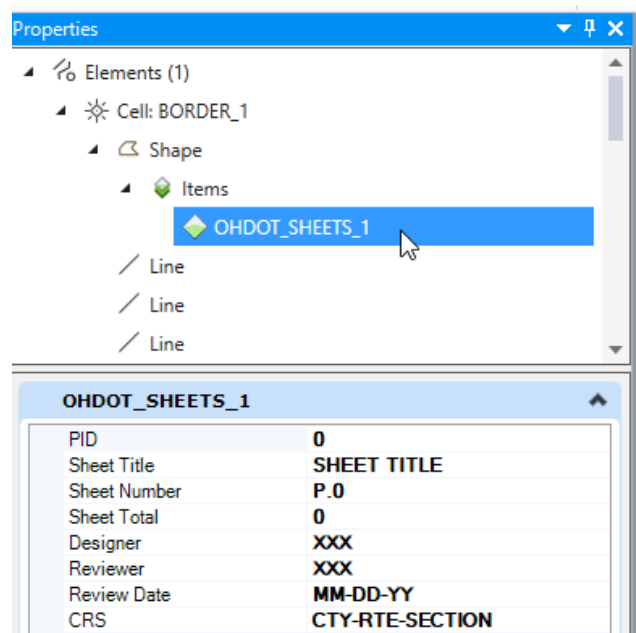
Properties

Elements (1)

Cell: BORDER_1

Shape

Items

OHDOT_SHEETS_1

Line

Line

Line

OHDOT_SHEETS_1

| | |
|---|---|
| PID | 0 |
| Sheet Title | SHEET TITLE |
| Sheet Number | P.0 |
| Sheet Total | 0 |
| Designer | XXX |
| Reviewer | XXX |
| Review Date | MM-DD-YY |
| CRS | CTY-RTE-SECTION |